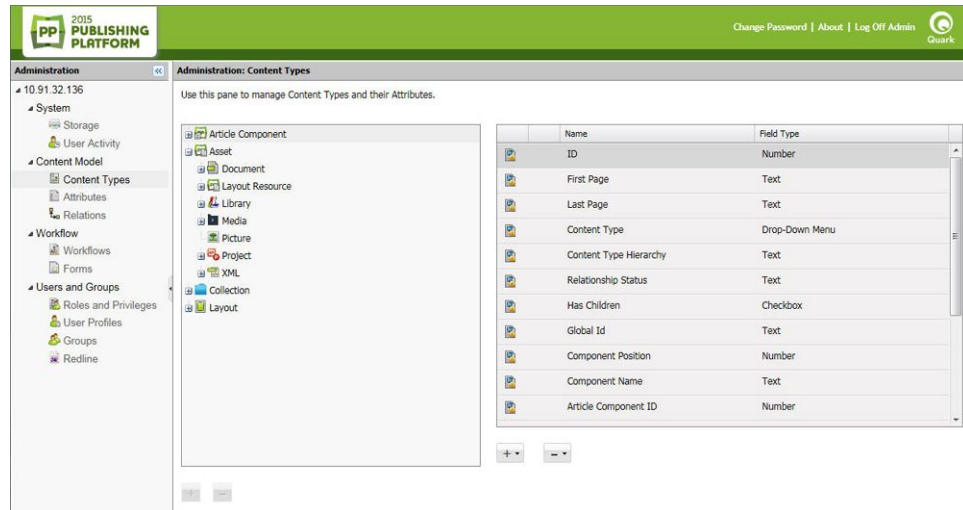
PP 2015 PUBLISHING PLATFORM

Change Password | About | Log Off Admin

Quark

Administration

Administration: Content Types

10.91.32.136
System
Storage
User Activity
Content Model
Content Types
Attributes
Relations
Workflow
Workflows
Forms
Users and Groups
Roles and Privileges
User Profiles
Groups
Redline

Use this pane to manage Content Types and their Attributes.

Article Component
Asset
Document
Layout Resource
Library
Media
Picture
Project
XML
Collection
Layout

| Name | Field Type |
|---|---|
| ID | Number |
| First Page | Text |
| Last Page | Text |
| Content Type | Drop-Down Menu |
| Content Type Hierarchy | Text |
| Relationship Status | Text |
| Has Children | Checkbox |
| Global Id | Text |
| Component Position | Number |
| Component Name | Text |
| Article Component ID | Number |

+ −

+ −